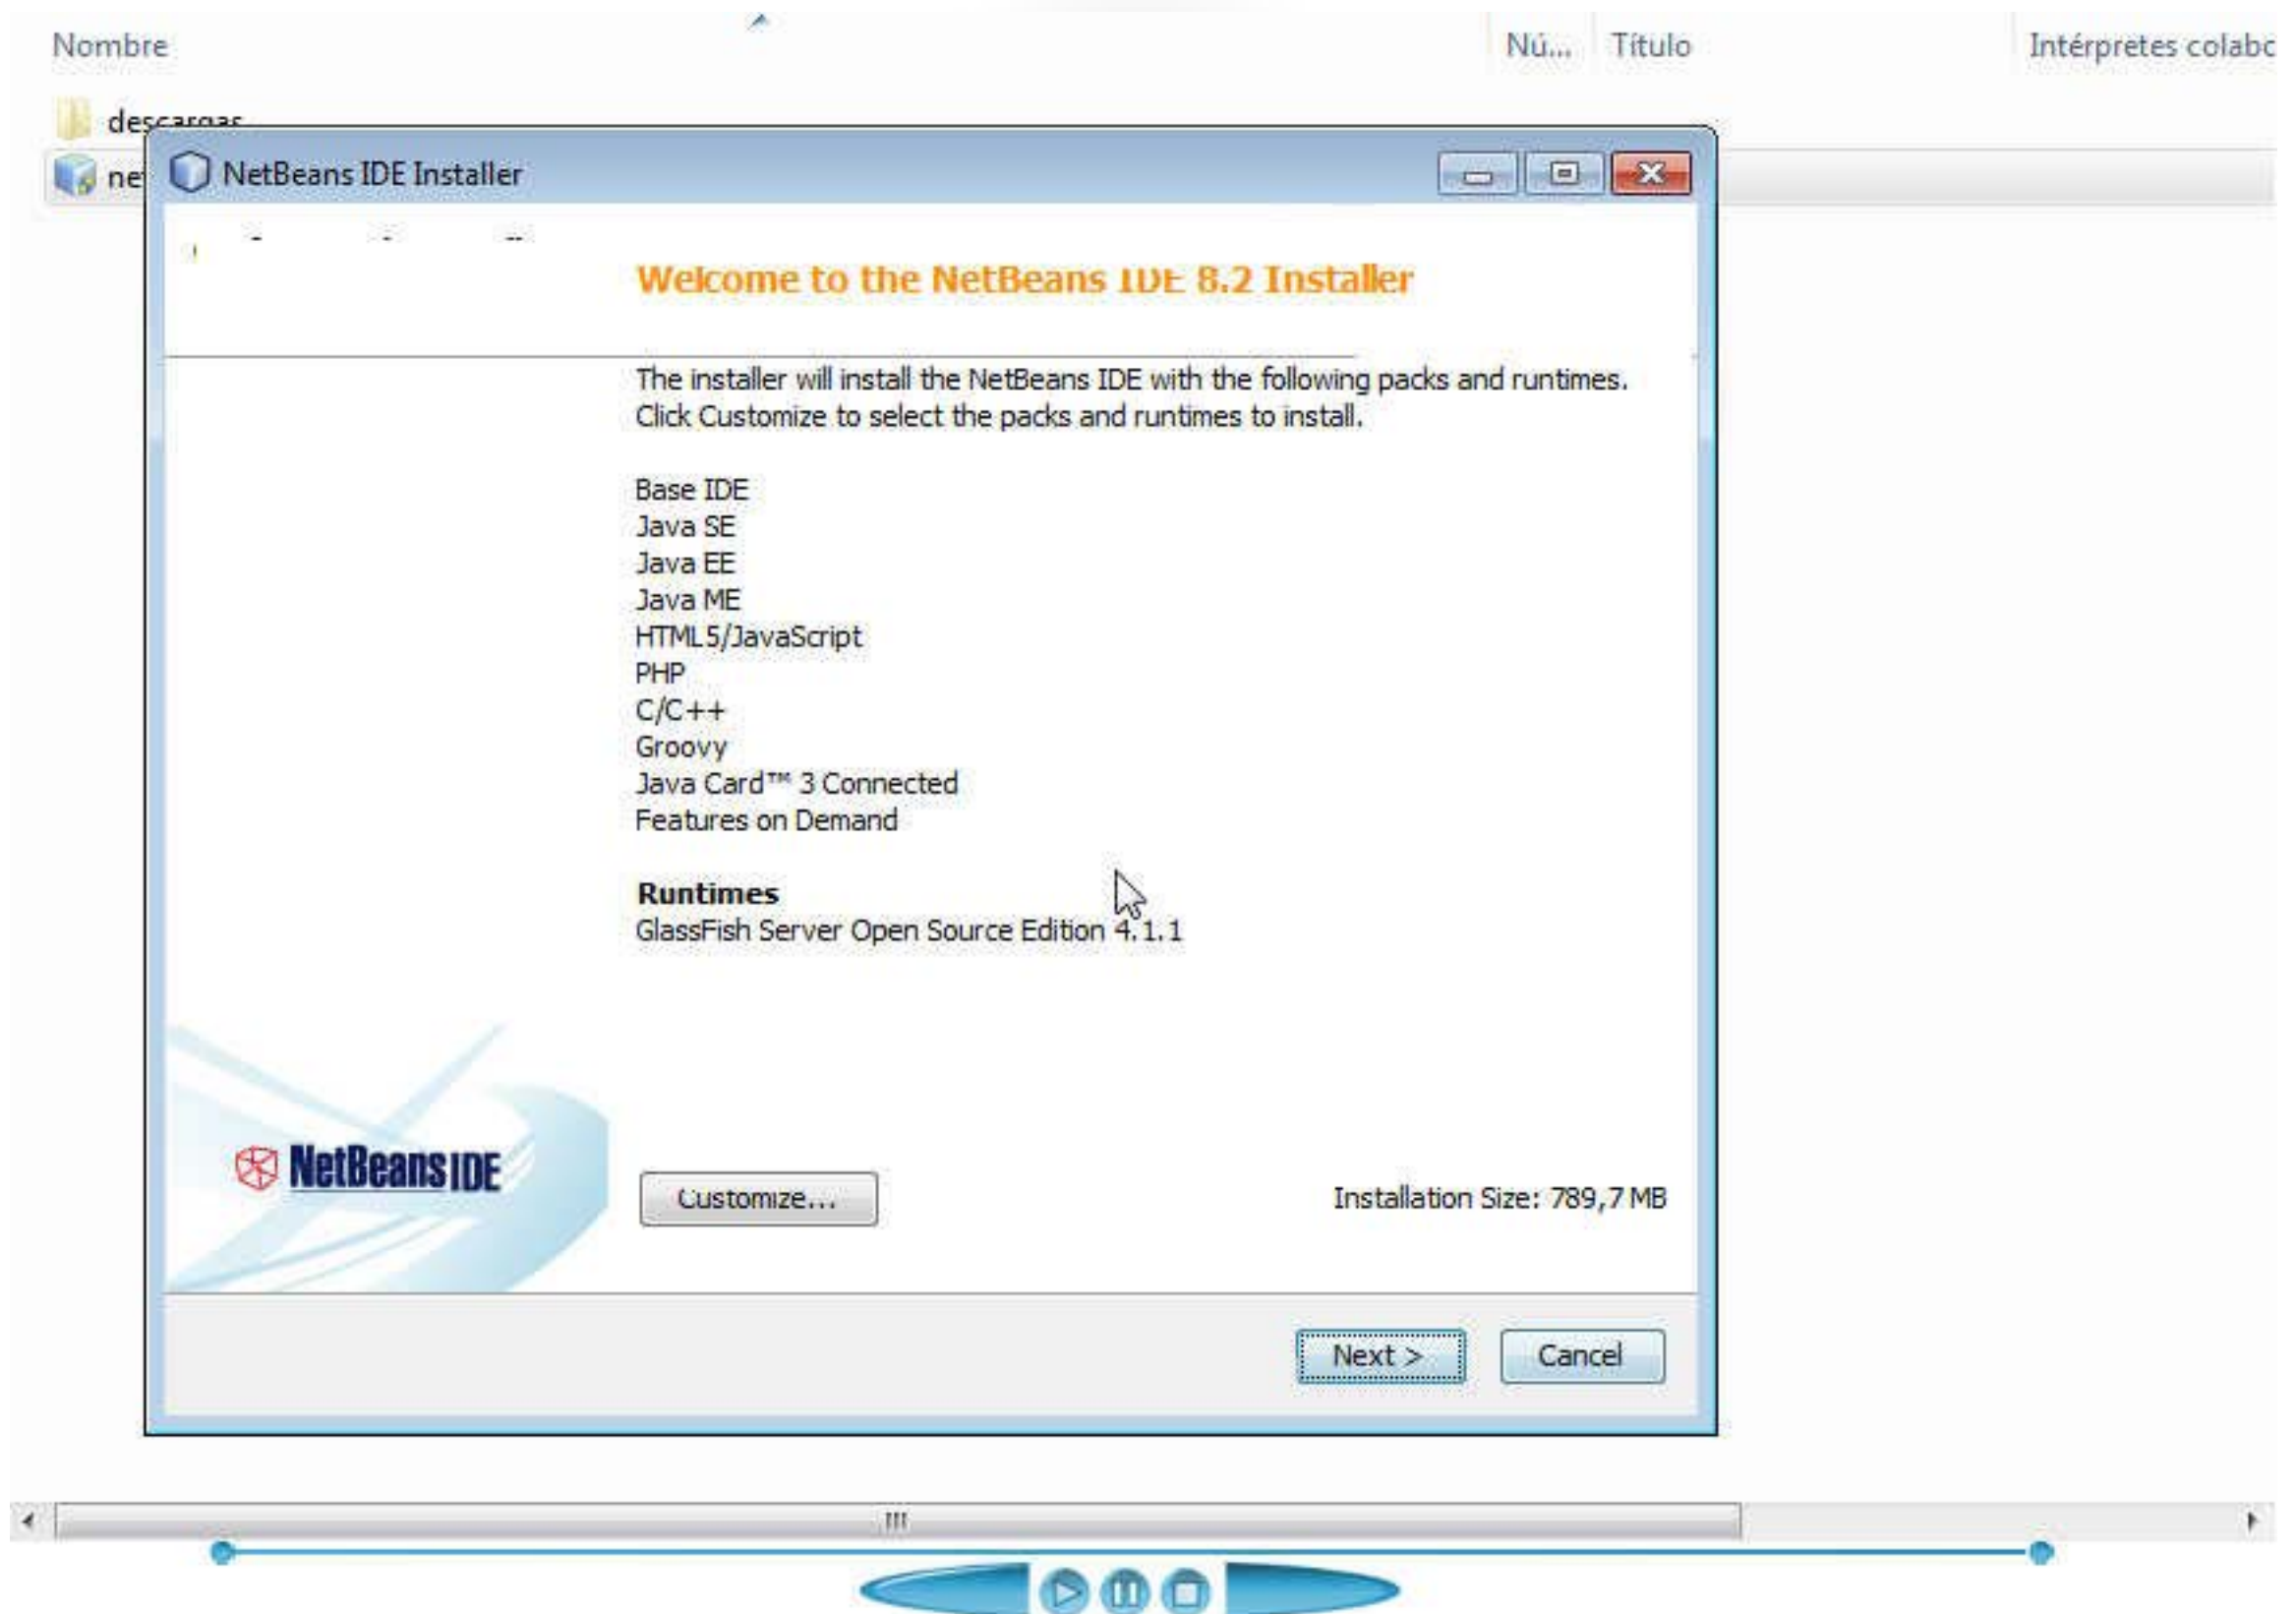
Nombre

Nú... Título

Intérpretes colabc

descargas

ne

NetBeans IDE Installer

Welcome to the NetBeans IDE 8.2 Installer

The installer will install the NetBeans IDE with the following packs and runtimes. Click Customize to select the packs and runtimes to install.

Base IDE
Java SE
Java EE
Java ME
HTML5/JavaScript
PHP
C/C++
Groovy
Java Card™ 3 Connected
Features on Demand

Runtimes
GlassFish Server Open Source Edition 4.1.1

NetBeans IDE

Customize...

Installation Size: 789,7 MB

Next >

Cancel